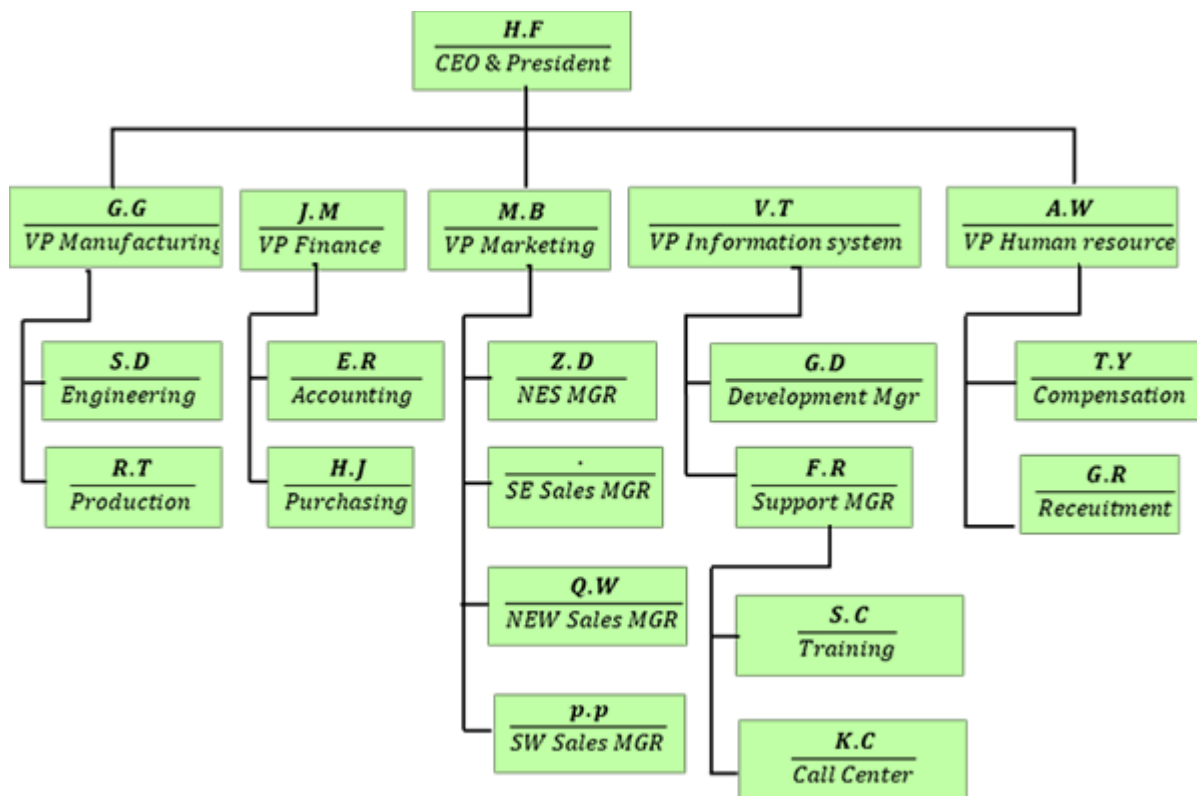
H.F
CEO & President

G.G
VP Manufacturing

S.D
Engineering

R.T
Production

J.M
VP Finance

E.R
Accounting

H.J
Purchasing

M.B
VP Marketing

Z. D
NES MGR

.
SE Sales MGR

Q.W
NEW Sales MGR

p.p
SW Sales MGR

V.T
VP Information system

G.D
Development Mgr

F.R
Support MGR

S. C
Training

K.C
Call Center

A.W
VP Human resource

T.Y
Compensation

G.R
Receuitment